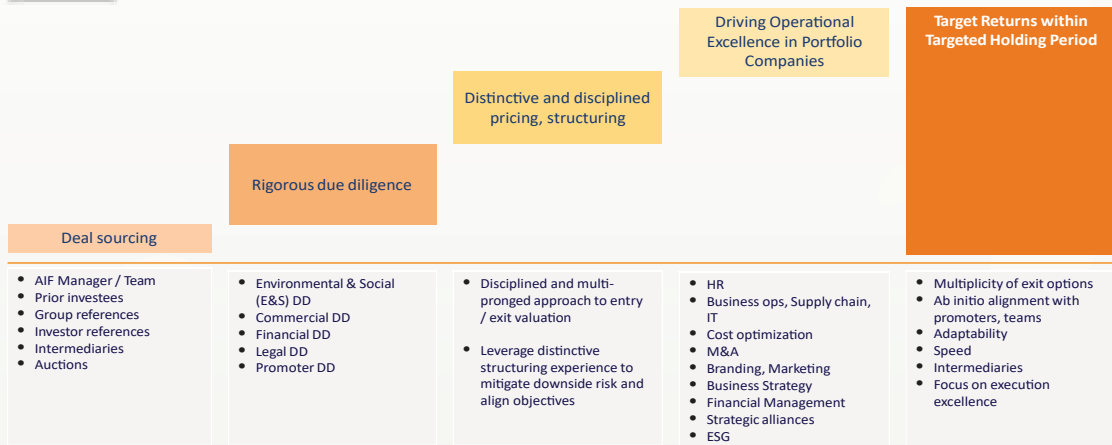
Deal sourcing

Rigorous due diligence

Distinctive and disciplined pricing, structuring

Driving Operational Excellence in Portfolio Companies

Target Returns within Targeted Holding Period

- AIF Manager / Team
- Prior investees
- Group references
- Investor references
- Intermediaries
- Auctions

- Environmental & Social (E&S) DD
- Commercial DD
- Financial DD
- Legal DD
- Promoter DD

- Disciplined and multi-pronged approach to entry / exit valuation

- Leverage distinctive structuring experience to mitigate downside risk and align objectives

- HR
- Business ops, Supply chain, IT
- Cost optimization
- M&A
- Branding, Marketing
- Business Strategy
- Financial Management
- Strategic alliances
- ESG

- Multiplicity of exit options
- Ab initio alignment with promoters, teams
- Adaptability
- Speed
- Intermediaries
- Focus on execution excellence